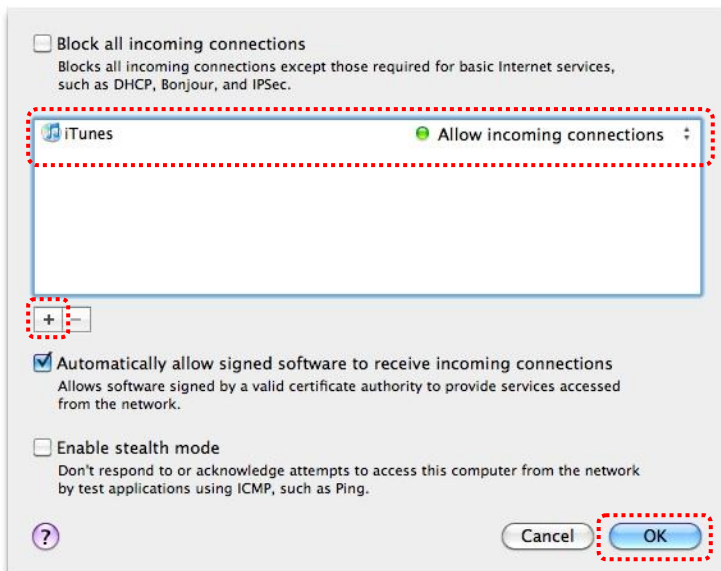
Block all incoming connections
Blocks all incoming connections except those required for basic Internet services, such as DHCP, Bonjour, and IPSec.

iTunes
Allow incoming connections

+ −

Automatically allow signed software to receive incoming connections
Allows software signed by a valid certificate authority to provide services accessed from the network.

Enable stealth mode
Don't respond to or acknowledge attempts to access this computer from the network by test applications using ICMP, such as Ping.

?
Cancel
OK